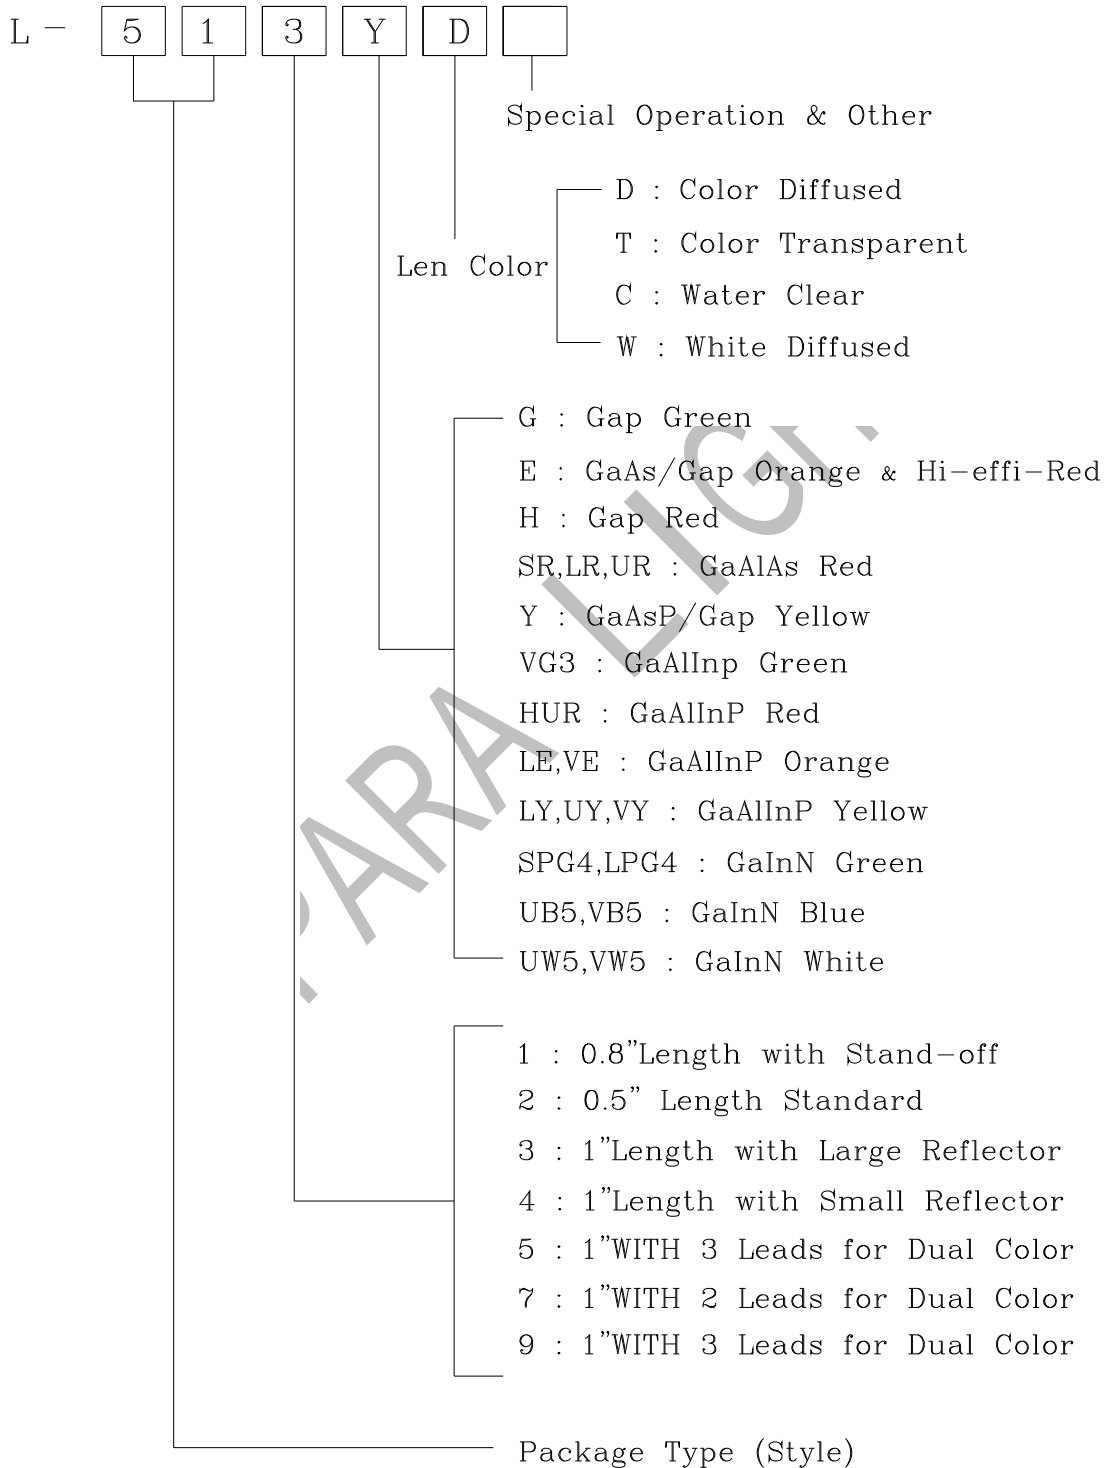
L - 5 1 3 Y D

Special Operation & Other

Len Color

D : Color Diffused
T : Color Transparent
C : Water Clear
W : White Diffused

G : Gap Green
E : GaAs/Gap Orange & Hi-effi-Red
H : Gap Red
SR,LR,UR : GaAlAs Red
Y : GaAsP/Gap Yellow
VG3 : GaAlInp Green
HUR : GaAlInP Red
LE,VE : GaAlInP Orange
LY,UY,VY : GaAlInP Yellow
SPG4,LPG4 : GaInN Green
UB5,VB5 : GaInN Blue
UW5,VW5 : GaInN White

1 : 0.8"Length with Stand-off
2 : 0.5" Length Standard
3 : 1"Length with Large Reflector
4 : 1"Length with Small Reflector
5 : 1"WITH 3 Leads for Dual Color
7 : 1"WITH 2 Leads for Dual Color
9 : 1"WITH 3 Leads for Dual Color

Package Type (Style)

PARA LIGH